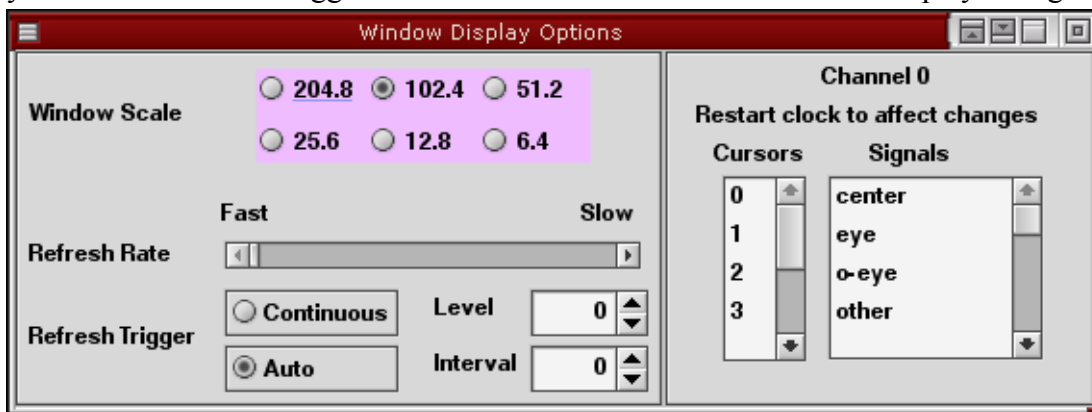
Window Display Options

Window Scale
204.8 102.4 51.2
25.6 12.8 6.4

Fast Slow
Refresh Rate

Refresh Trigger
Continuous
Auto
Level 0
Interval 0

Channel 0
Restart clock to affect changes
Cursors Signals
0
1
2
3
center
eye
o-eye
other